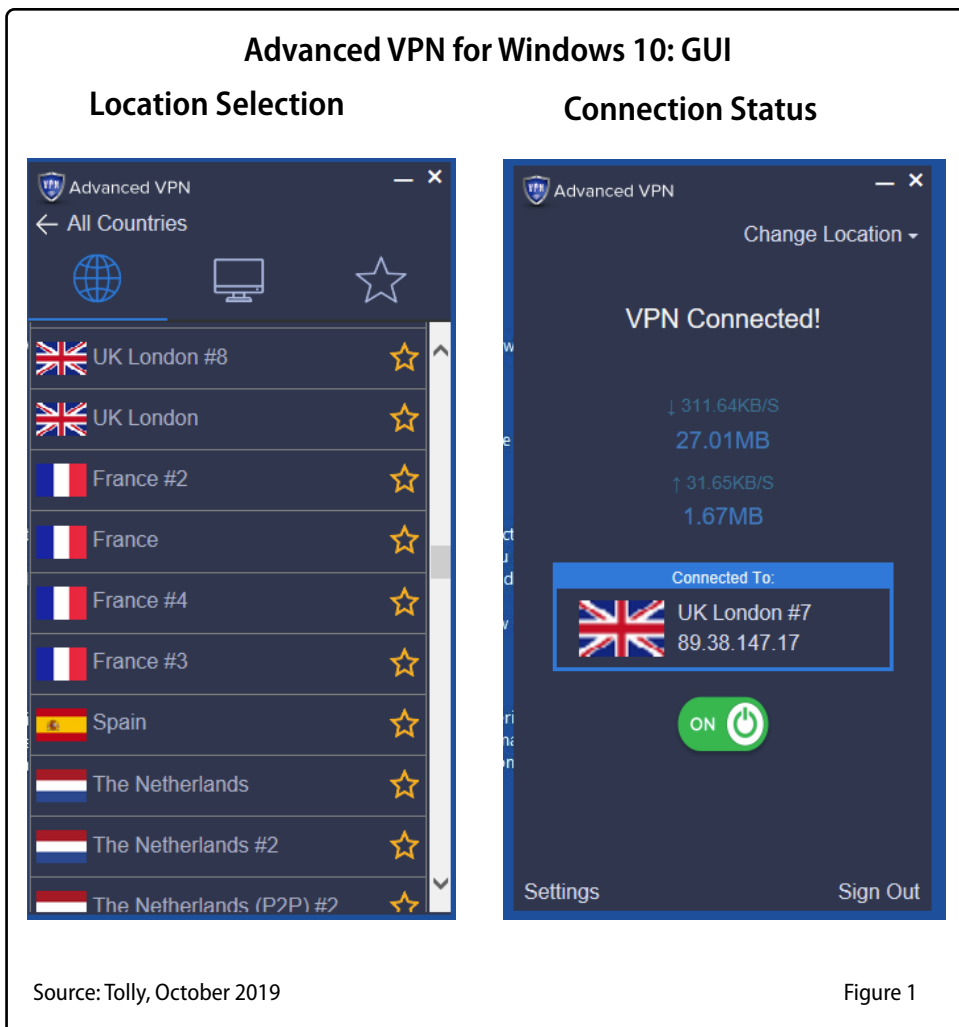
Advanced VPN for Windows 10: GUI

Location Selection

Advanced VPN

All Countries

UK London #8

UK London

France #2

France

France #4

France #3

Spain

The Netherlands

The Netherlands #2

The Netherlands (P2P) #2

Connection Status

Advanced VPN

Change Location

VPN Connected!

↓ 311.64KB/S

27.01MB

↑ 31.65KB/S

1.67MB

Connected To:

UK London #7
89.38.147.17

ON

Settings

Sign Out

Source: Tolly, October 2019

Figure 1